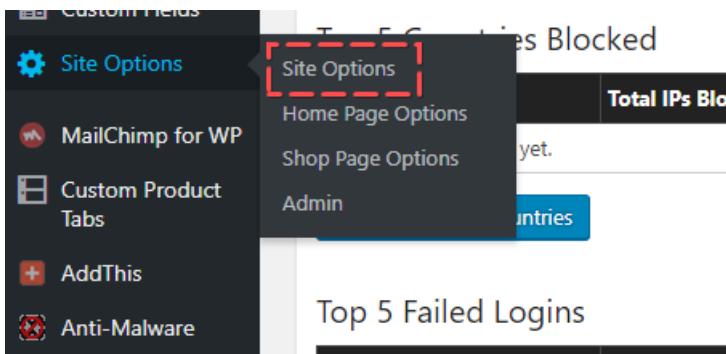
Custom Fields
Site Options
MailChimp for WP
Custom Product Tabs
AddThis
Anti-Malware

Site Options
Home Page Options
Shop Page Options
Admin

Top 5 Coun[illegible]ies Blocked
Total IPs Blo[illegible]
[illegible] yet.
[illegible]untries

Top 5 Failed Logins